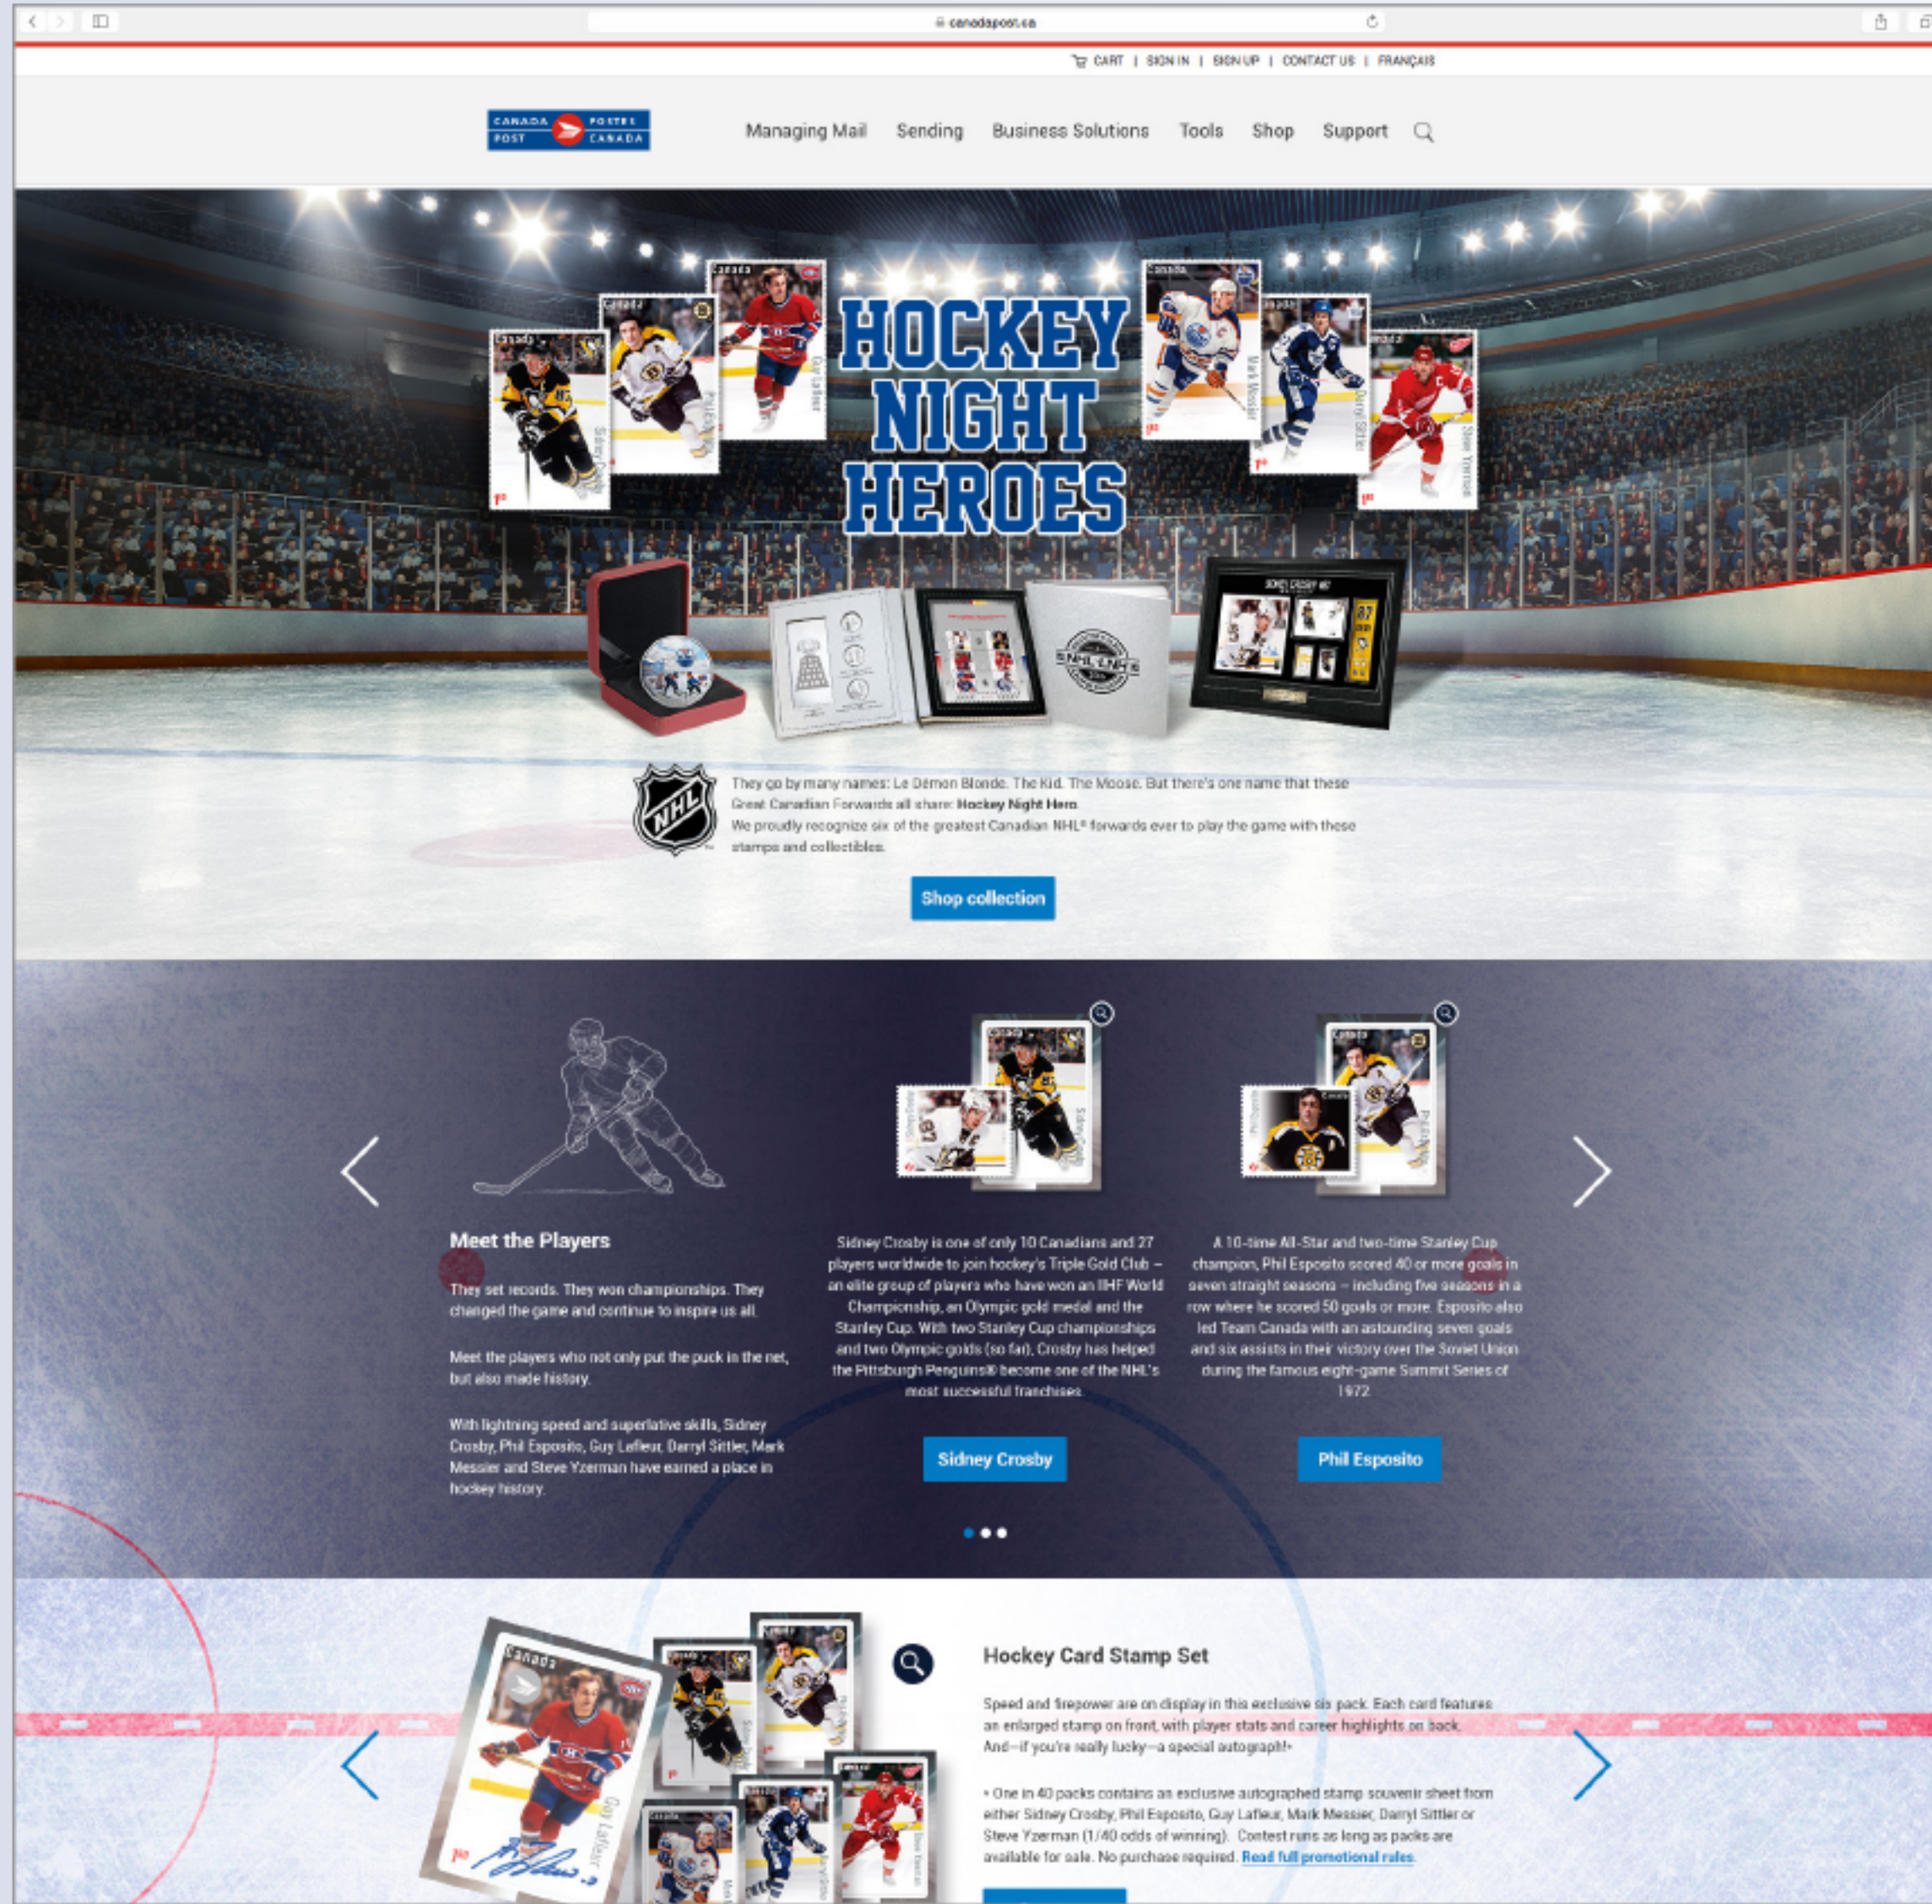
canadapost.ca

CART | SIGN IN | SIGN UP | CONTACT US | FRANÇAIS

CANADA POST POSTES CANADA

Managing Mail Sending Business Solutions Tools Shop Support

HOCKEY NIGHT HEROES

They go by many names: Le Démon Blonde. The Kid. The Moose. But there's one name that these Great Canadian Forwards all share: Hockey Night Hero.
We proudly recognize six of the greatest Canadian NHL® forwards ever to play the game with these stamps and collectibles.

Shop collection

Meet the Players

They set records. They won championships. They changed the game and continue to inspire us all.

Meet the players who not only put the puck in the net, but also made history.

With lightning speed and superlative skills, Sidney Crosby, Phil Esposito, Guy Lafleur, Darryl Sittler, Mark Messier and Steve Yzerman have earned a place in hockey history.

Sidney Crosby is one of only 10 Canadians and 27 players worldwide to join hockey's Triple Gold Club – an elite group of players who have won an IIHF World Championship, an Olympic gold medal and the Stanley Cup. With two Stanley Cup championships and two Olympic golds (so far), Crosby has helped the Pittsburgh Penguins® become one of the NHL's most successful franchises.

Sidney Crosby

A 10-time All-Star and two-time Stanley Cup champion, Phil Esposito scored 40 or more goals in seven straight seasons – including five seasons in a row where he scored 50 goals or more. Esposito also led Team Canada with an astounding seven goals and six assists in their victory over the Soviet Union during the famous eight-game Summit Series of 1972.

Phil Esposito

Hockey Card Stamp Set

Speed and firepower are on display in this exclusive six pack. Each card features an enlarged stamp on front, with player stats and career highlights on back. And—if you're really lucky—a special autograph!*

* One in 40 packs contains an exclusive autographed stamp souvenir sheet from either Sidney Crosby, Phil Esposito, Guy Lafleur, Mark Messier, Darryl Sittler or Steve Yzerman (1/40 odds of winning). Contest runs as long as packs are available for sale. No purchase required. Read full promotional rules.